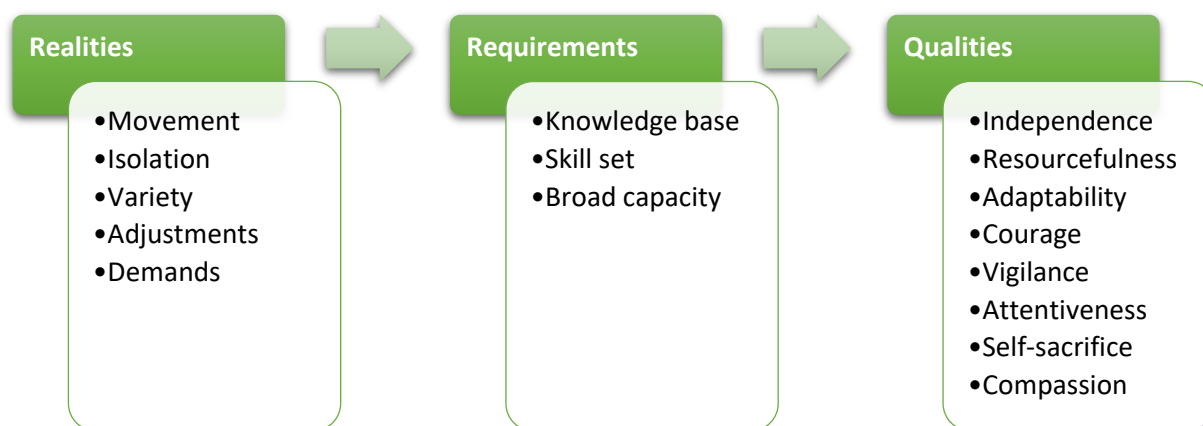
Realities

•Movement
•Isolation
•Variety
•Adjustments
•Demands

Requirements

•Knowledge base
•Skill set
•Broad capacity

Qualities

•Independence
•Resourcefulness
•Adaptability
•Courage
•Vigilance
•Attentiveness
•Self-sacrifice
•Compassion